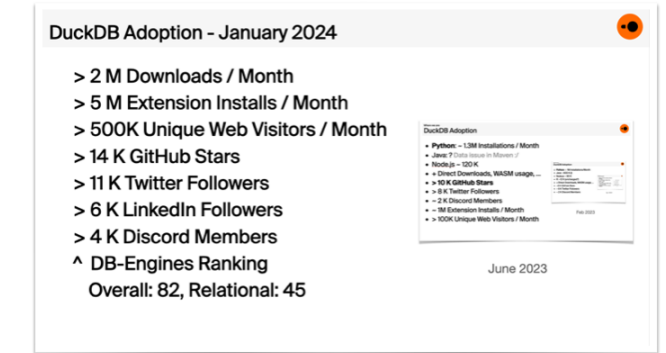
DuckDB Adoption - January 2024

> 2 M Downloads / Month
> 5 M Extension Installs / Month
> 500K Unique Web Visitors / Month
> 14 K GitHub Stars
> 11 K Twitter Followers
> 6 K LinkedIn Followers
> 4 K Discord Members
^ DB-Engines Ranking
Overall: 82, Relational: 45

DuckDB Adoption
• Python: ~ 1.3M Installations / Month
• Java: ? Data issue in Maven :/
• Node.js ~ 120 K
• + Direct Downloads, WASM usage, ...
• > 10 K GitHub Stars
• > 8 K Twitter Followers
• ~ 2 K Discord Members
• ~ 1M Extension Installs / Month
• > 100K Unique Web Visitors / Month

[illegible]

Feb 2023

June 2023